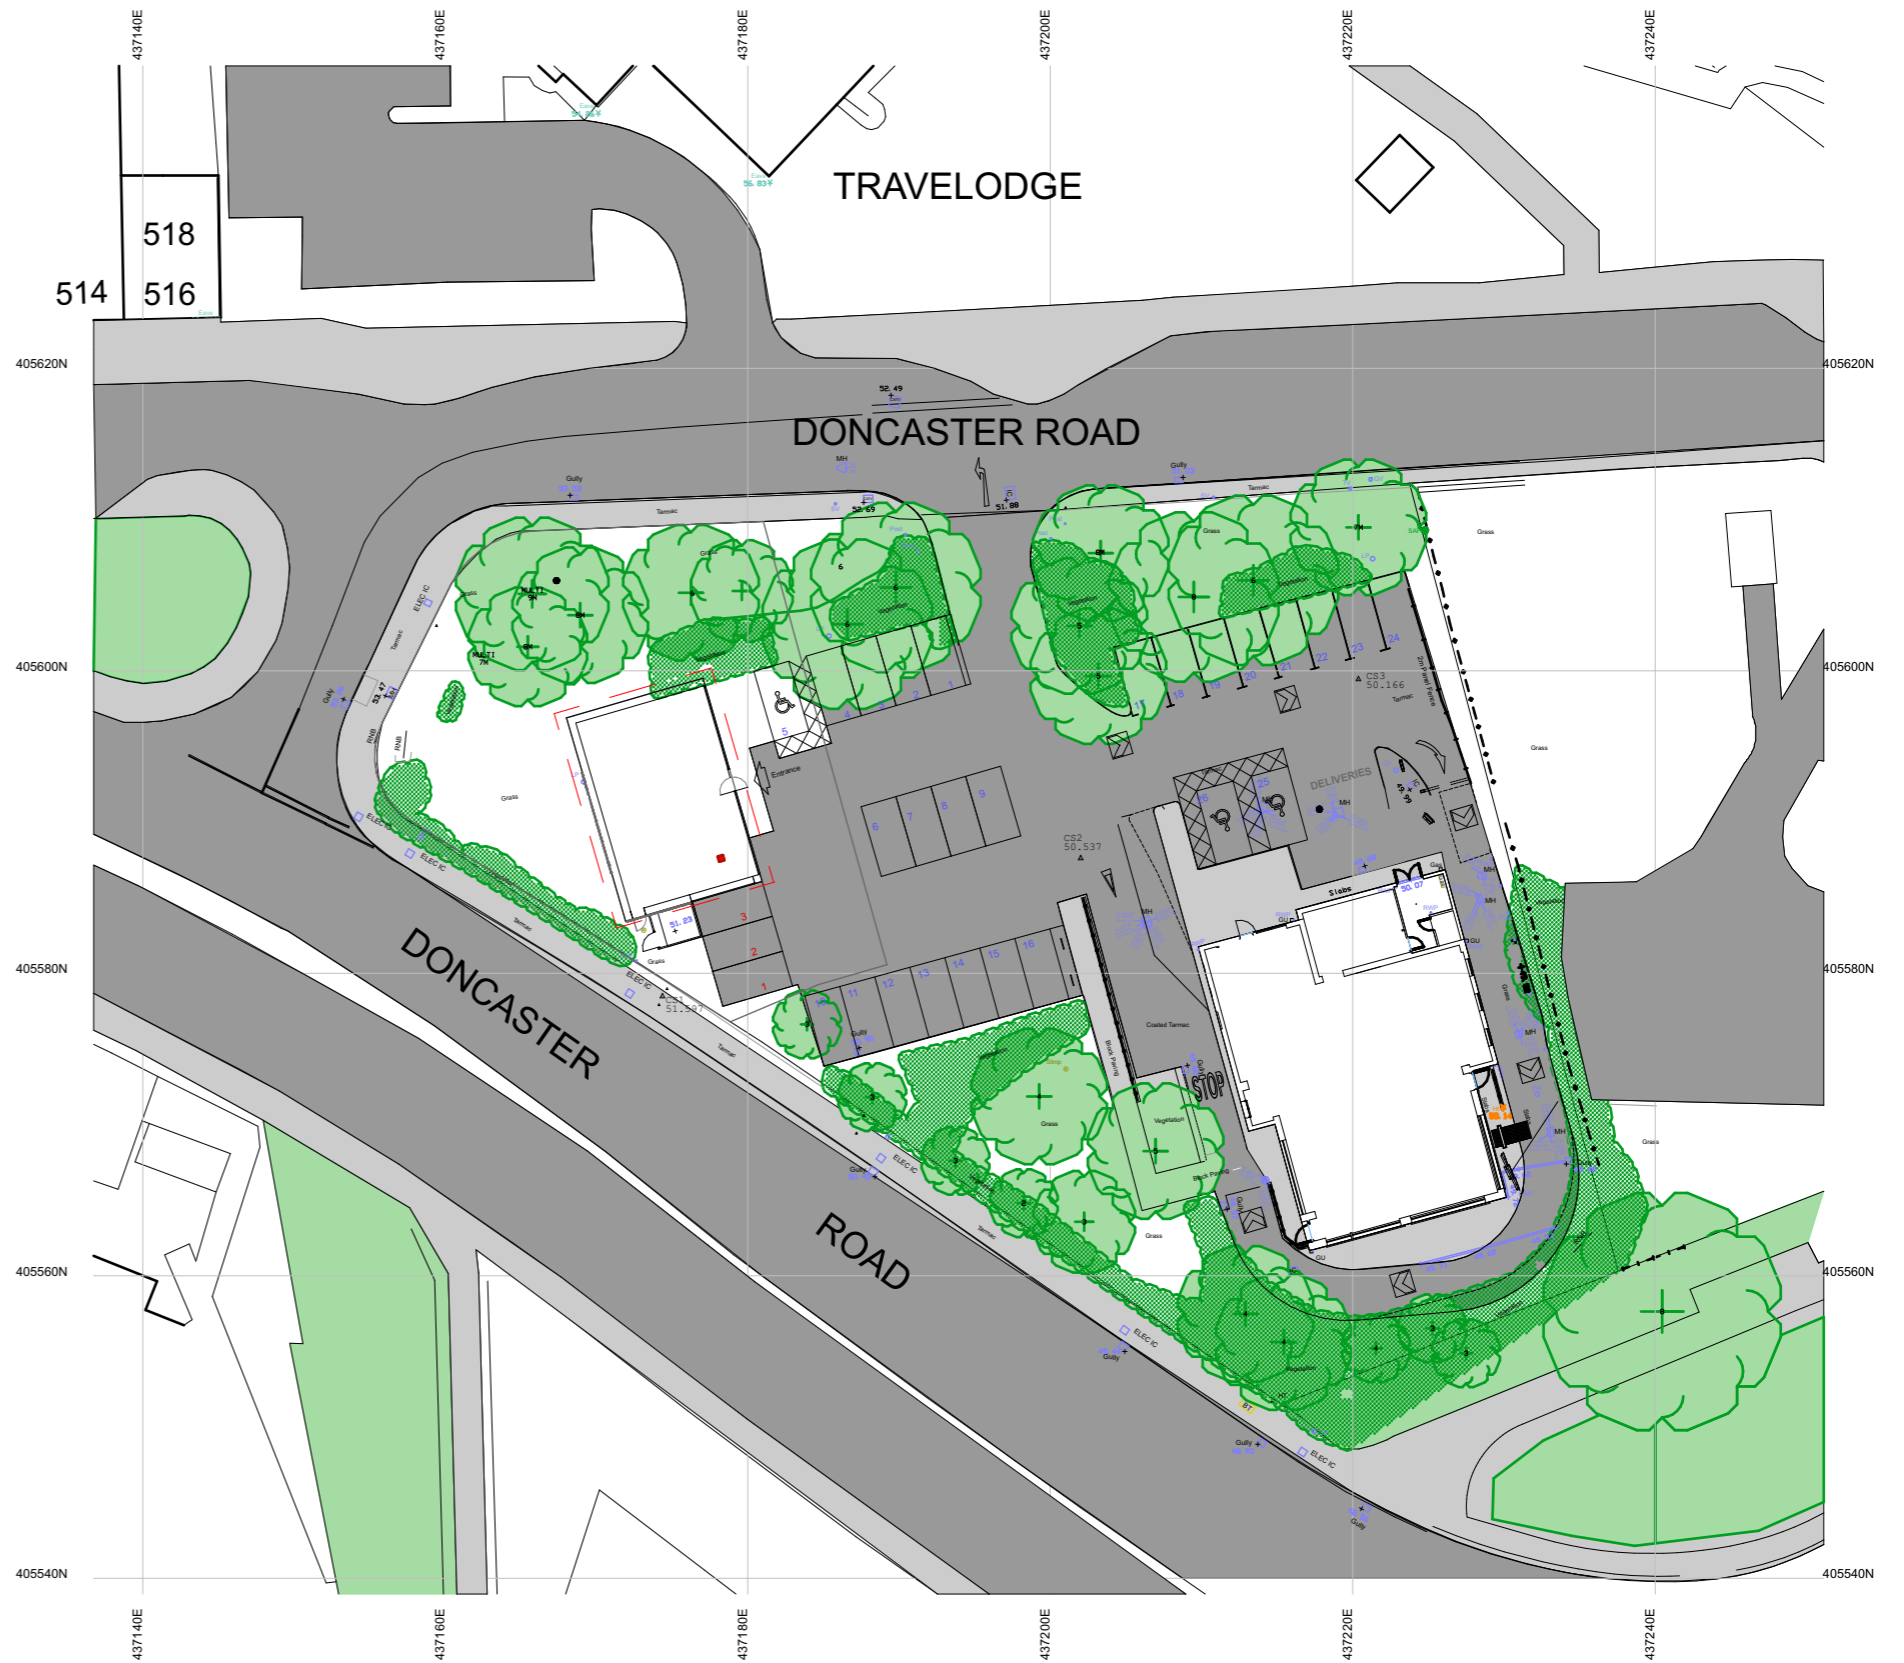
437140E
437160E
437180E
437200E
437220E
437240E

TRAVELODGE

518
514
516

405620N
405620N

52.49

DONCASTER ROAD

Gully
MH
Gully
Tarmac
Tarmac
52.69
51.80
Grass
Grass

ELEC IC
MULTI 5M
MULTI 7M
Tarmac
6

405600N
405600N

52.47
RNB
RNB
Entrance
Grass
DELIVERIES
CS3 50.166
2m Panel Fence
Grass
Tarmac
MH
1 2 3 4 5 6 7 8 9
17 18 19 20 21 22 23 24
25 26

CS2 50.537
ELEC IC
ELEC IC
Slabs
50.07
RWP
MH
MH
GU

405580N
405580N

DONCASTER
Tarmac
51.23
3
2
1
Grass
ELEC IC
CS1 51.597
10 11 12 13 14 15 16
Gully
Coated Tarmac
Block Paving
STOP
Vegetation
Grass
Grass
Tarmac
Gully
ELEC IC
Block Paving
Grass
Grass
MH

ROAD

405560N
405560N

Tarmac
ELEC IC
Gully
Gully
ELEC IC
Gully

405540N
405540N

437140E
437160E
437180E
437200E
437220E
437240E